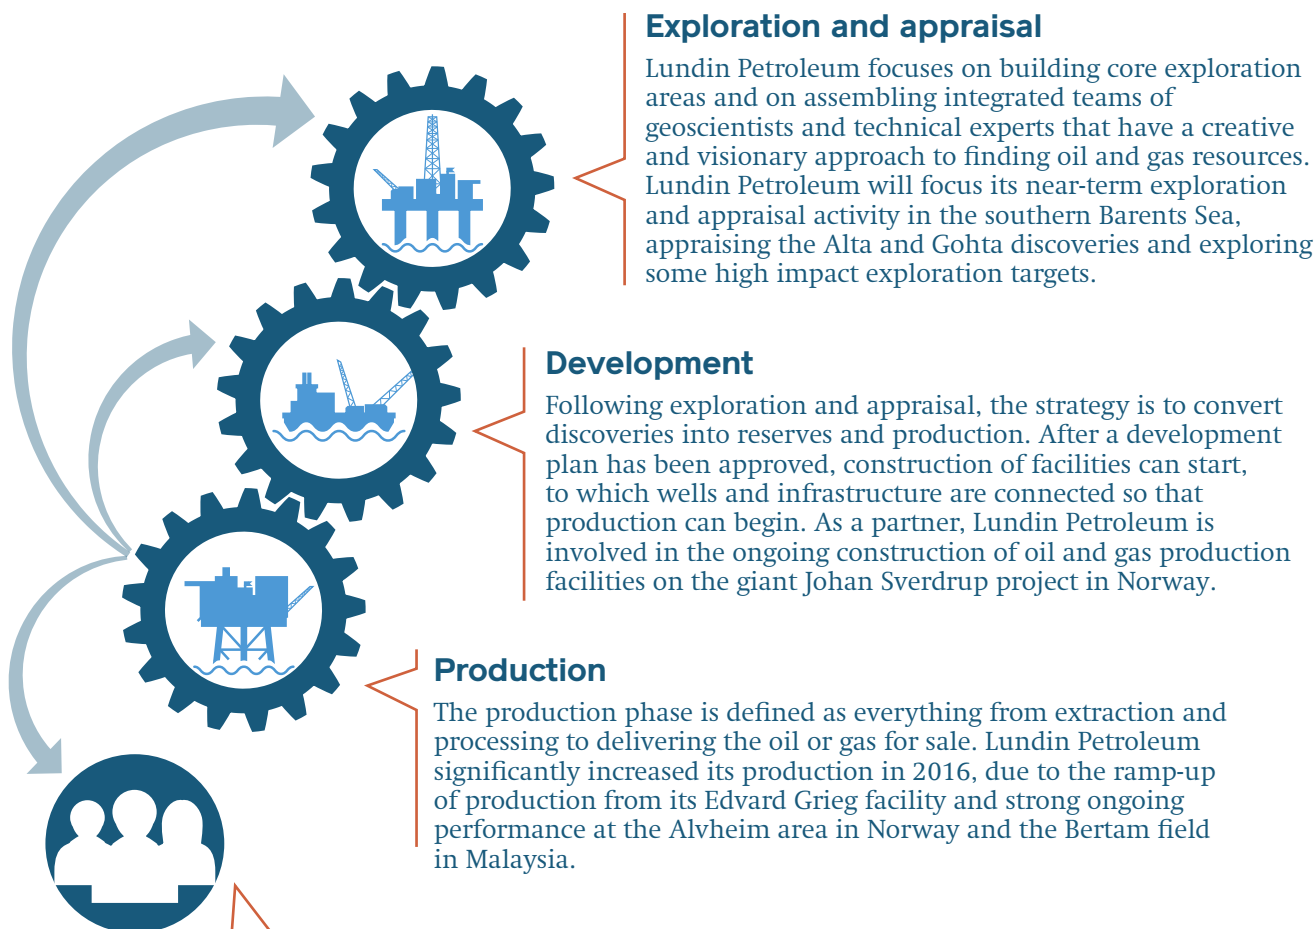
Exploration and appraisal

Lundin Petroleum focuses on building core exploration areas and on assembling integrated teams of geoscientists and technical experts that have a creative and visionary approach to finding oil and gas resources. Lundin Petroleum will focus its near-term exploration and appraisal activity in the southern Barents Sea, appraising the Alta and Gohta discoveries and exploring some high impact exploration targets.

Development

Following exploration and appraisal, the strategy is to convert discoveries into reserves and production. After a development plan has been approved, construction of facilities can start, to which wells and infrastructure are connected so that production can begin. As a partner, Lundin Petroleum is involved in the ongoing construction of oil and gas production facilities on the giant Johan Sverdrup project in Norway.

Production

The production phase is defined as everything from extraction and processing to delivering the oil or gas for sale. Lundin Petroleum significantly increased its production in 2016, due to the ramp-up of production from its Edvard Grieg facility and strong ongoing performance at the Alvheim area in Norway and the Bertam field in Malaysia.